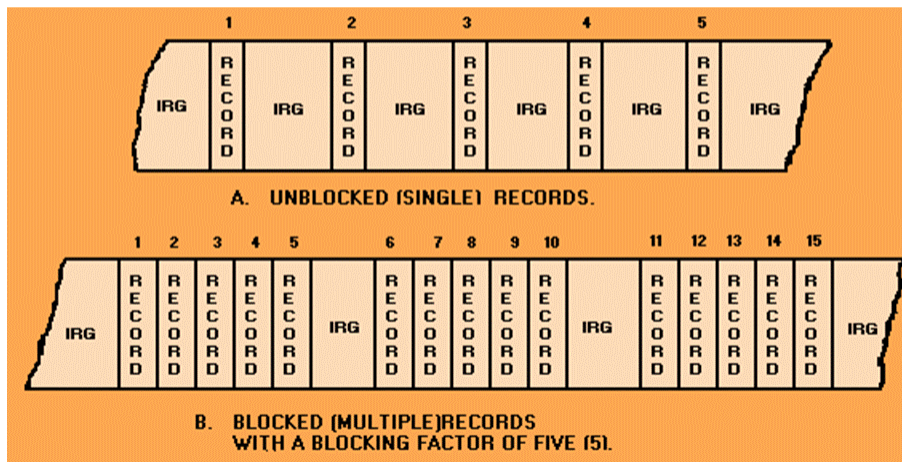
1 2 3 4 5

IRG RECORD IRG RECORD IRG RECORD IRG RECORD IRG RECORD IRG

A. UNBLOCKED (SINGLE) RECORDS.

1 2 3 4 5 6 7 8 9 10 11 12 13 14 15

IRG RECORD RECORD RECORD RECORD RECORD IRG RECORD RECORD RECORD RECORD RECORD IRG RECORD RECORD RECORD RECORD RECORD IRG

B. BLOCKED (MULTIPLE)RECORDS WITH A BLOCKING FACTOR OF FIVE (5).